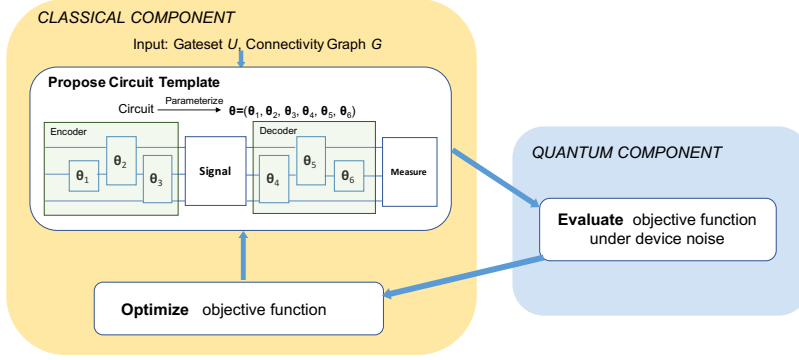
CLASSICAL COMPONENT

Input: Gateset $U$, Connectivity Graph $G$

Propose Circuit Template

Circuit Parameterize $\boldsymbol{\theta}=(\boldsymbol{\theta}_1, \boldsymbol{\theta}_2, \boldsymbol{\theta}_3, \boldsymbol{\theta}_4, \boldsymbol{\theta}_5, \boldsymbol{\theta}_6)$

Encoder

$\boldsymbol{\theta}_1$ $\boldsymbol{\theta}_2$ $\boldsymbol{\theta}_3$

Signal

Decoder

$\boldsymbol{\theta}_4$ $\boldsymbol{\theta}_5$ $\boldsymbol{\theta}_6$

Measure

QUANTUM COMPONENT

Evaluate objective function under device noise

Optimize objective function